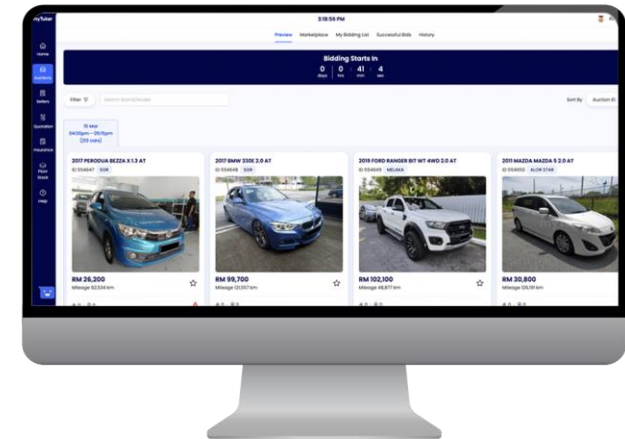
myTukar

3:18:56 PM

Home
Auctions
Sellers
Quotation
Insurance
Floor Stock
Help

Preview Marketplace My Bidding List Successful Bids History

Bidding Starts In
0 days 0 hrs 41 min 4 sec

Filter
Search Brand/Model
Sort By Auction ID

15 Mar
04:00pm – 05:15pm
(39 cars)

2017 PERODUA BEZZA X 1.3 AT
ID 554647 SGR
RM 26,200
Mileage 82,534 km

2017 BMW 330E 2.0 AT
ID 554648 SGR
RM 99,700
Mileage 121,557 km

2019 FORD RANGER BIT WT 4WD 2.0 AT
ID 554665 MELAKA
RM 102,100
Mileage 48,877 km

2011 MAZDA MAZDA 5 2.0 AT
ID 554652 ALOR STAR
RM 30,800
Mileage 125,191 km